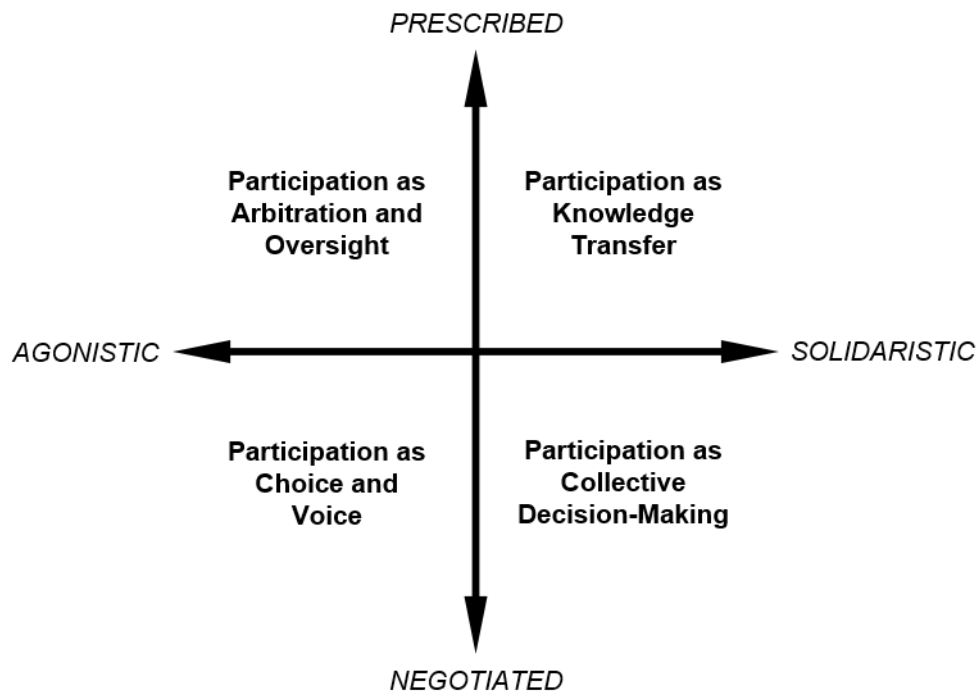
PRESCRIBED

Participation as Arbitration and Oversight

Participation as Knowledge Transfer

AGONISTIC

SOLIDARISTIC

Participation as Choice and Voice

Participation as Collective Decision-Making

NEGOTIATED